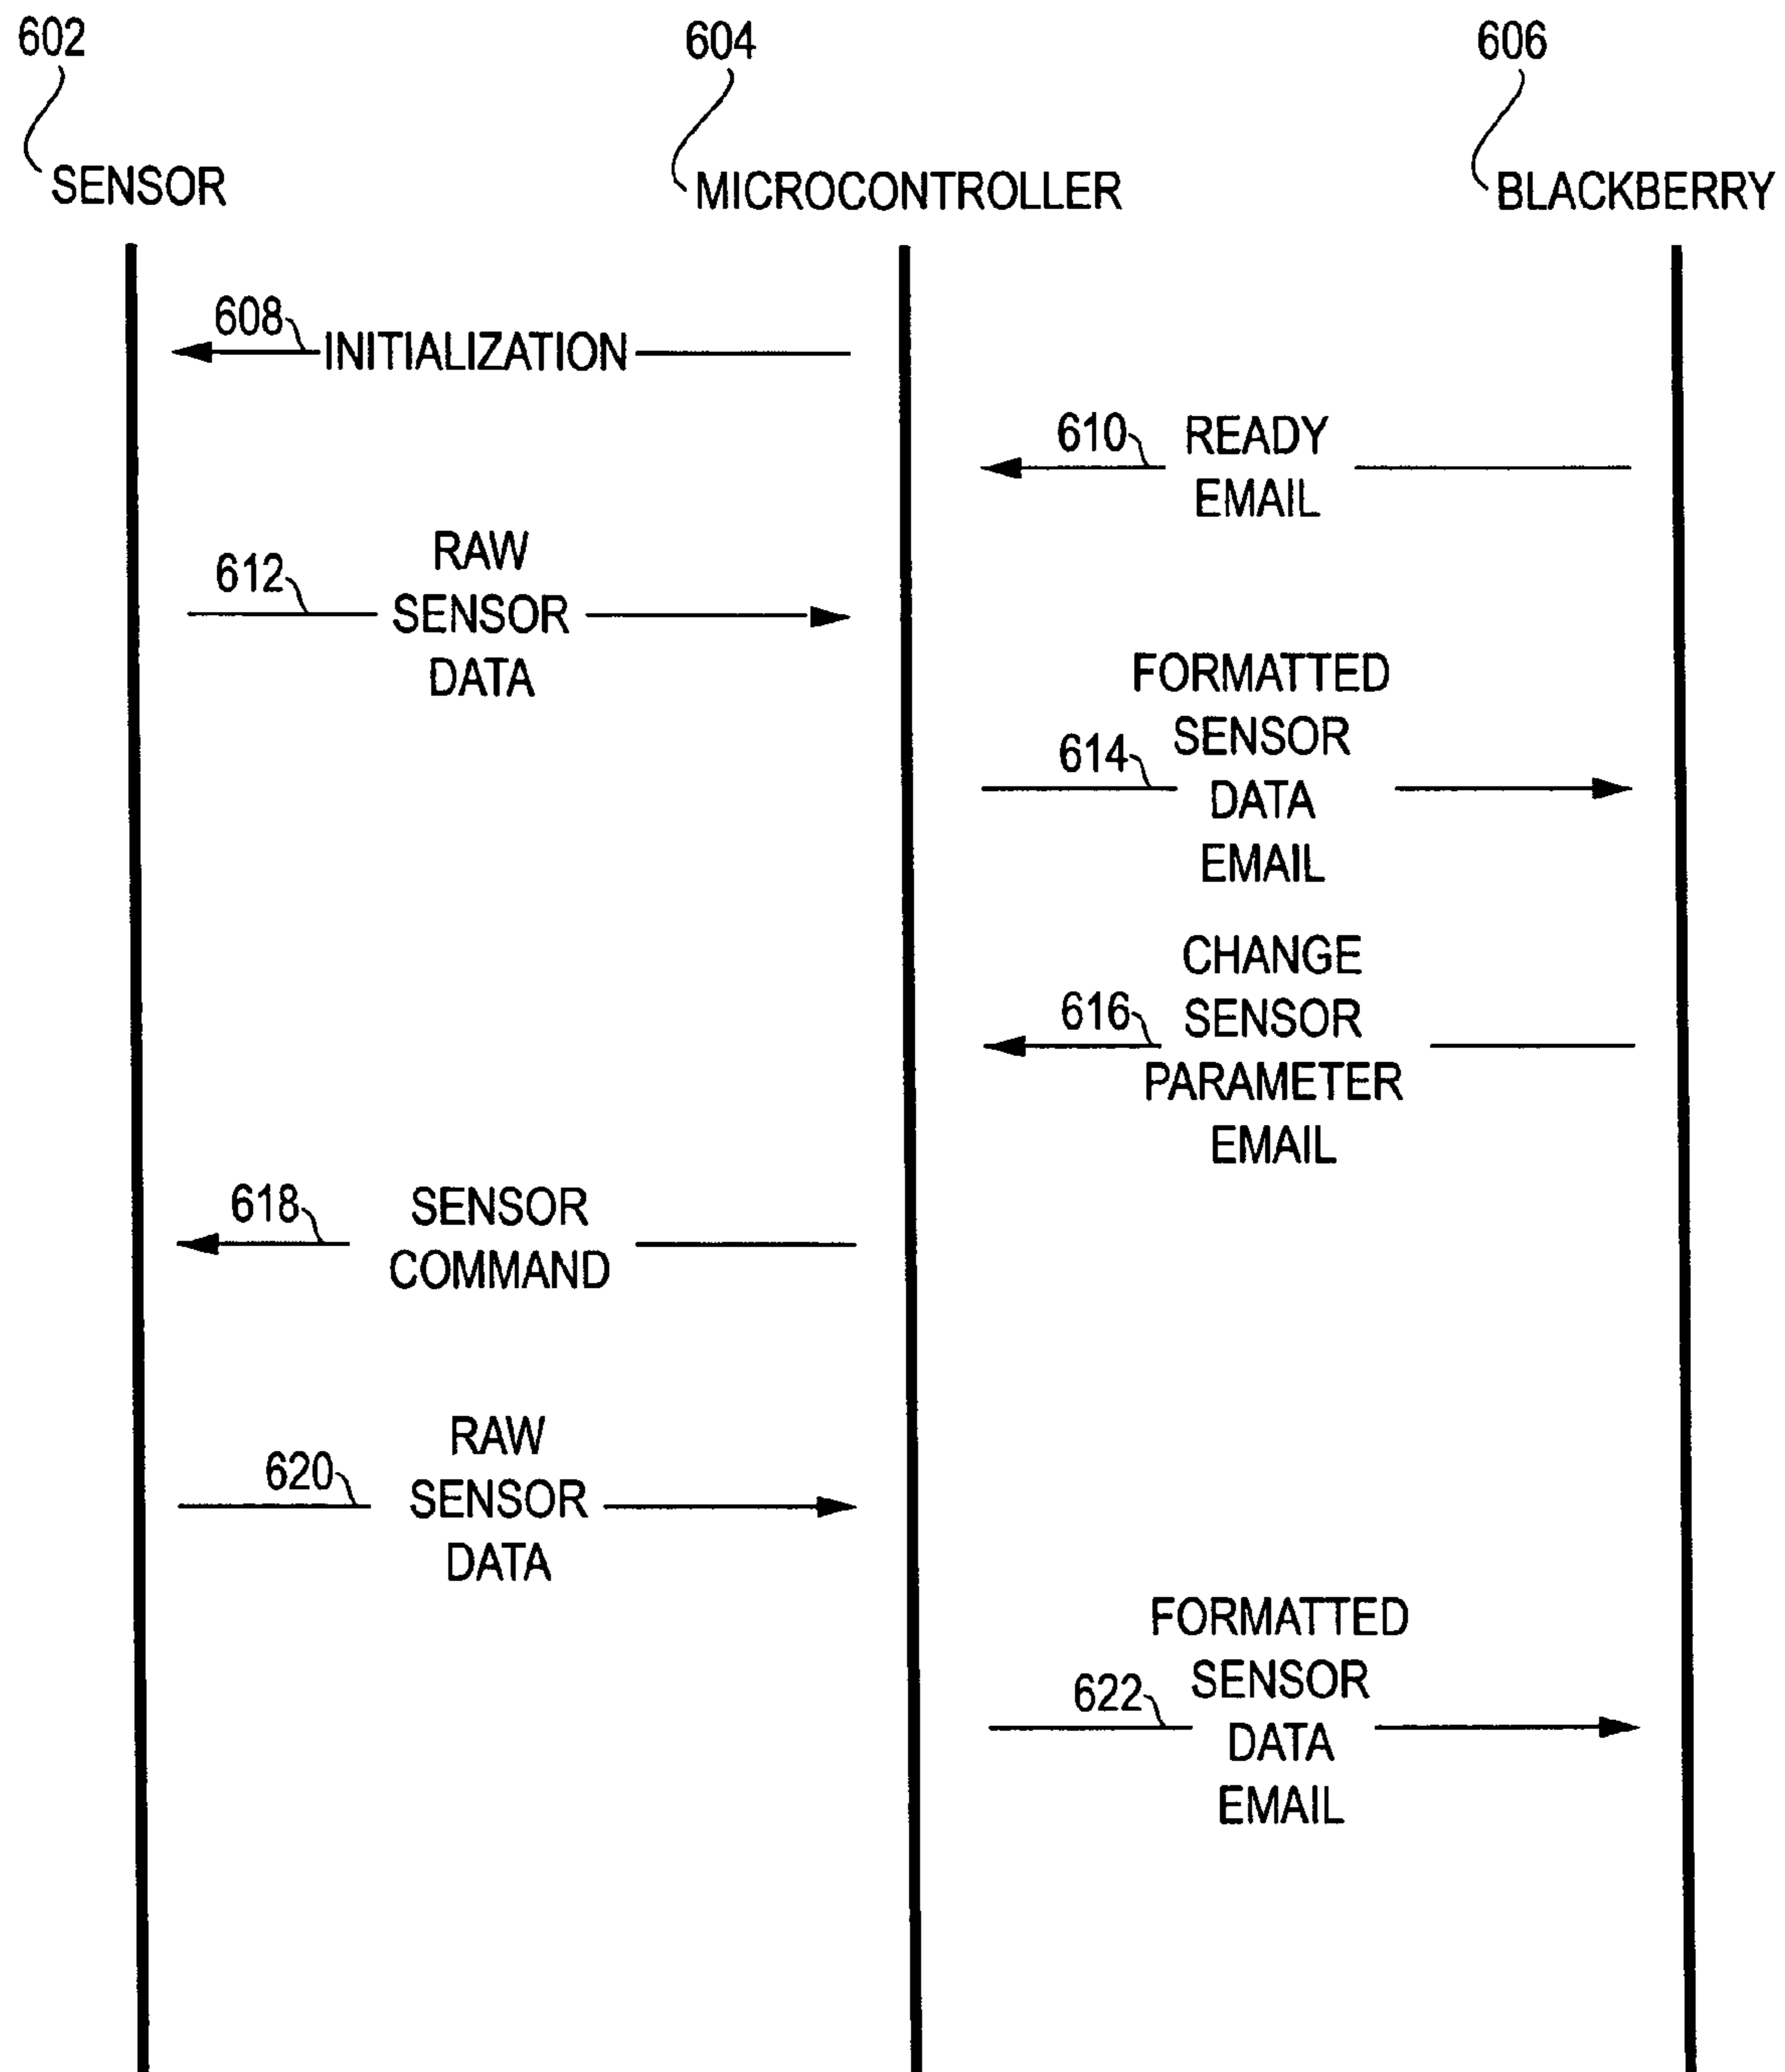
602
SENSOR

604
MICROCONTROLLER

606
BLACKBERRY

608
INITIALIZATION

610
READY EMAIL

612
RAW SENSOR DATA

614
FORMATTED SENSOR DATA EMAIL

616
CHANGE SENSOR PARAMETER EMAIL

618
SENSOR COMMAND

620
RAW SENSOR DATA

622
FORMATTED SENSOR DATA EMAIL